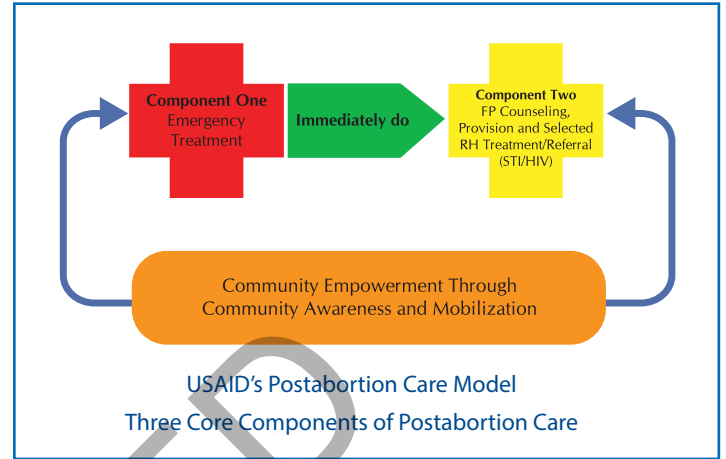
Component One
Emergency Treatment

Immediately do

Component Two
FP Counseling, Provision and Selected RH Treatment/Referral (STI/HIV)

Community Empowerment Through Community Awareness and Mobilization

USAID's Postabortion Care Model
Three Core Components of Postabortion Care